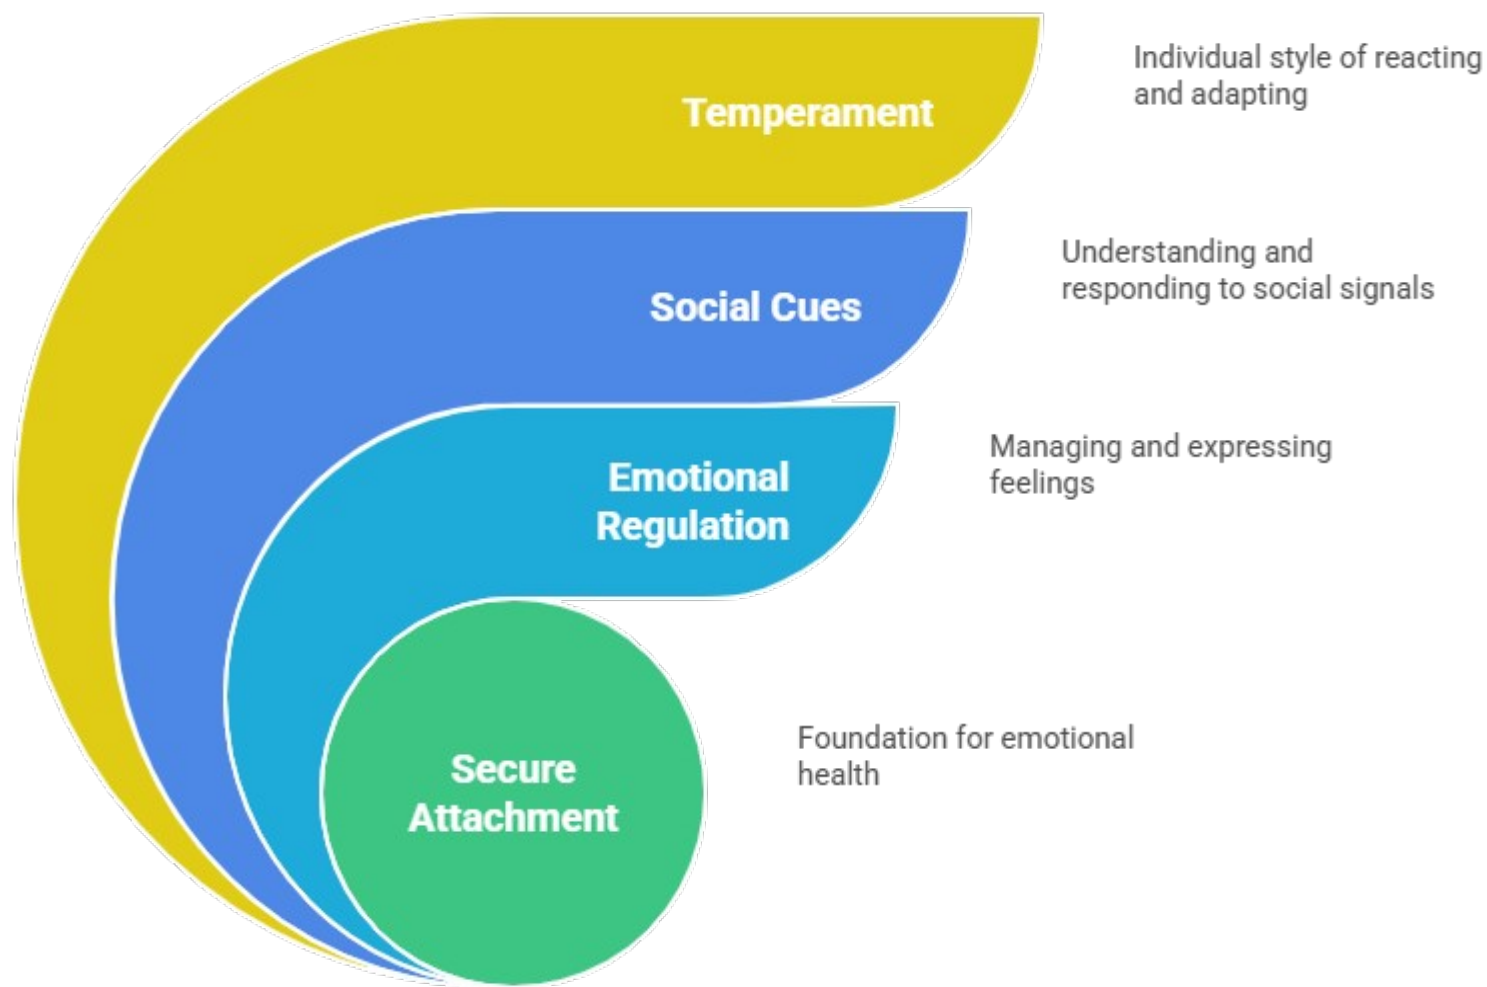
Temperament

Individual style of reacting and adapting

Social Cues

Understanding and responding to social signals

Emotional Regulation

Managing and expressing feelings

Secure Attachment

Foundation for emotional health